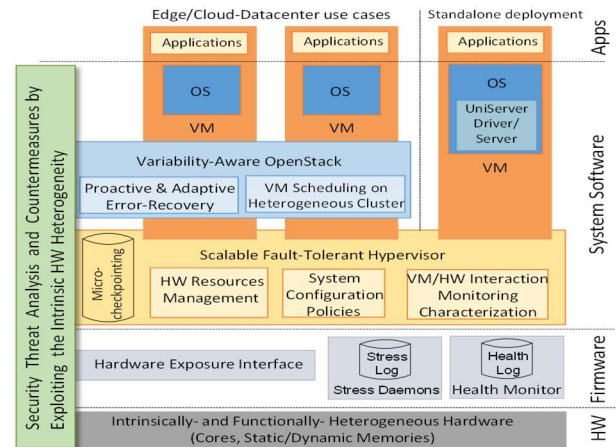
Edge/Cloud-Datacenter use cases

Standalone deployment

Apps

Applications

Applications

Applications

OS

OS

OS

UniServer Driver/ Server

VM

VM

VM

Security Threat Analysis and Countermeasures by Exploiting the Intrinsic HW Heterogeneity

Variability-Aware OpenStack

Proactive & Adaptive Error-Recovery

VM Scheduling on Heterogeneous Cluster

System Software

Micro-checkpointing

Scalable Fault-Tolerant Hypervisor

HW Resources Management

System Configuration Policies

VM/HW Interaction Monitoring Characterization

Hardware Exposure Interface

Stress Log

Stress Daemons

Health Log

Health Monitor

Firmware

Intrinsically- and Functionally- Heterogeneous Hardware (Cores, Static/Dynamic Memories)

HW